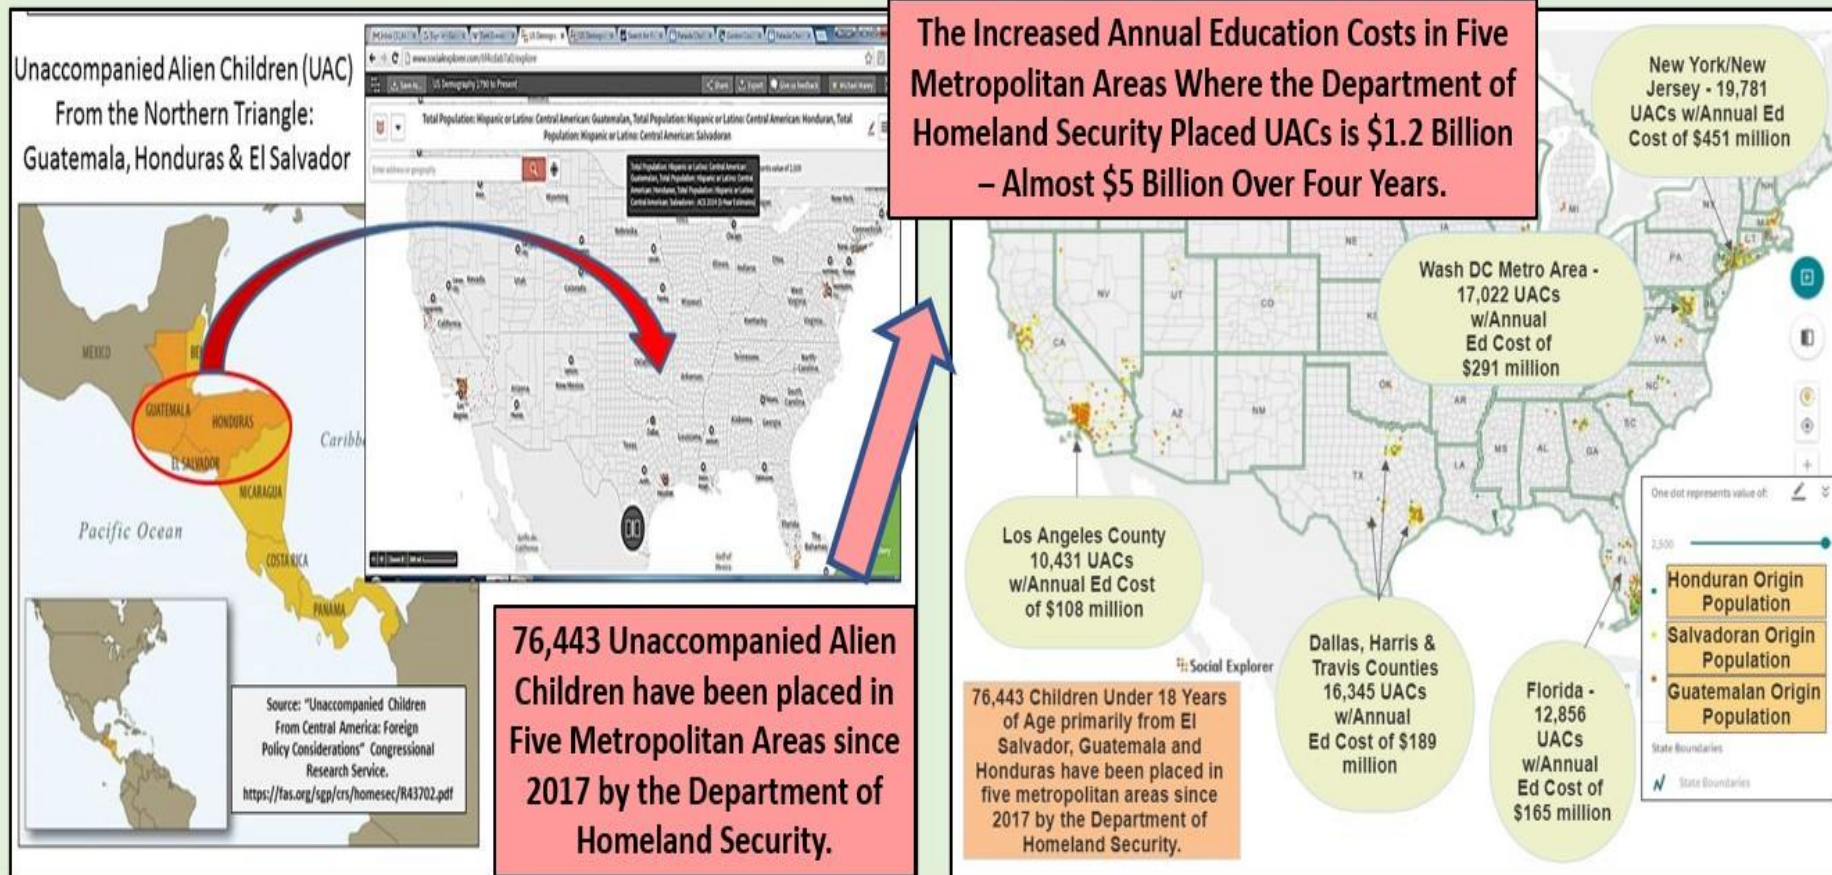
Unaccompanied Alien Children (UAC) From the Northern Triangle: Guatemala, Honduras & El Salvador

MEXICO
GUATEMALA
HONDURAS
EL SALVADOR
NICARAGUA
COSTA RICA
PANAMA
Caribb
Pacific Ocean

Source: "Unaccompanied Children From Central America: Foreign Policy Considerations" Congressional Research Service. https://fas.org/sgp/crs/homesec/R43702.pdf

Total Population: Hispanic or Latino: Central American: Guatemalan, Total Population: Hispanic or Latino: Central American: Honduran, Total Population: Hispanic or Latino: Central American: Salvadoran

76,443 Unaccompanied Alien Children have been placed in Five Metropolitan Areas since 2017 by the Department of Homeland Security.

The Increased Annual Education Costs in Five Metropolitan Areas Where the Department of Homeland Security Placed UACs is $1.2 Billion – Almost $5 Billion Over Four Years.

New York/New Jersey - 19,781 UACs w/Annual Ed Cost of $451 million

Wash DC Metro Area - 17,022 UACs w/Annual Ed Cost of $291 million

Los Angeles County 10,431 UACs w/Annual Ed Cost of $108 million

Dallas, Harris & Travis Counties 16,345 UACs w/Annual Ed Cost of $189 million

Florida - 12,856 UACs w/Annual Ed Cost of $165 million

Social Explorer

76,443 Children Under 18 Years of Age primarily from El Salvador, Guatemala and Honduras have been placed in five metropolitan areas since 2017 by the Department of Homeland Security.

One dot represents value of:
2,500
Honduran Origin Population
Salvadoran Origin Population
Guatemalan Origin Population
State Boundaries
State Boundaries

CA NV UT CO AZ NM NE KS OK TX LA AR MS AL GA SC NC VA PA NY MI